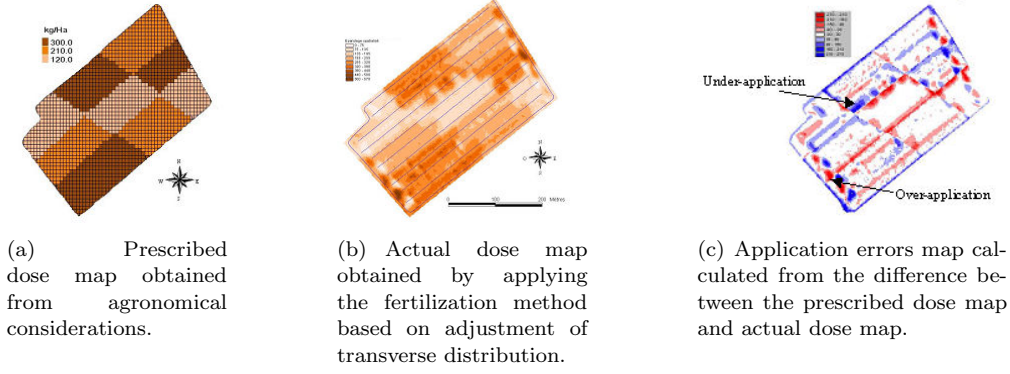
kg/Ha
300.0
210.0
120.0

N
W E
S

(a) Prescribed dose map obtained from agronomical considerations.

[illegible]

O E

0 100 200 Metres

(b) Actual dose map obtained by applying the fertilization method based on adjustment of transverse distribution.

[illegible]

Under-application

Over-application

(c) Application errors map calculated from the difference between the prescribed dose map and actual dose map.